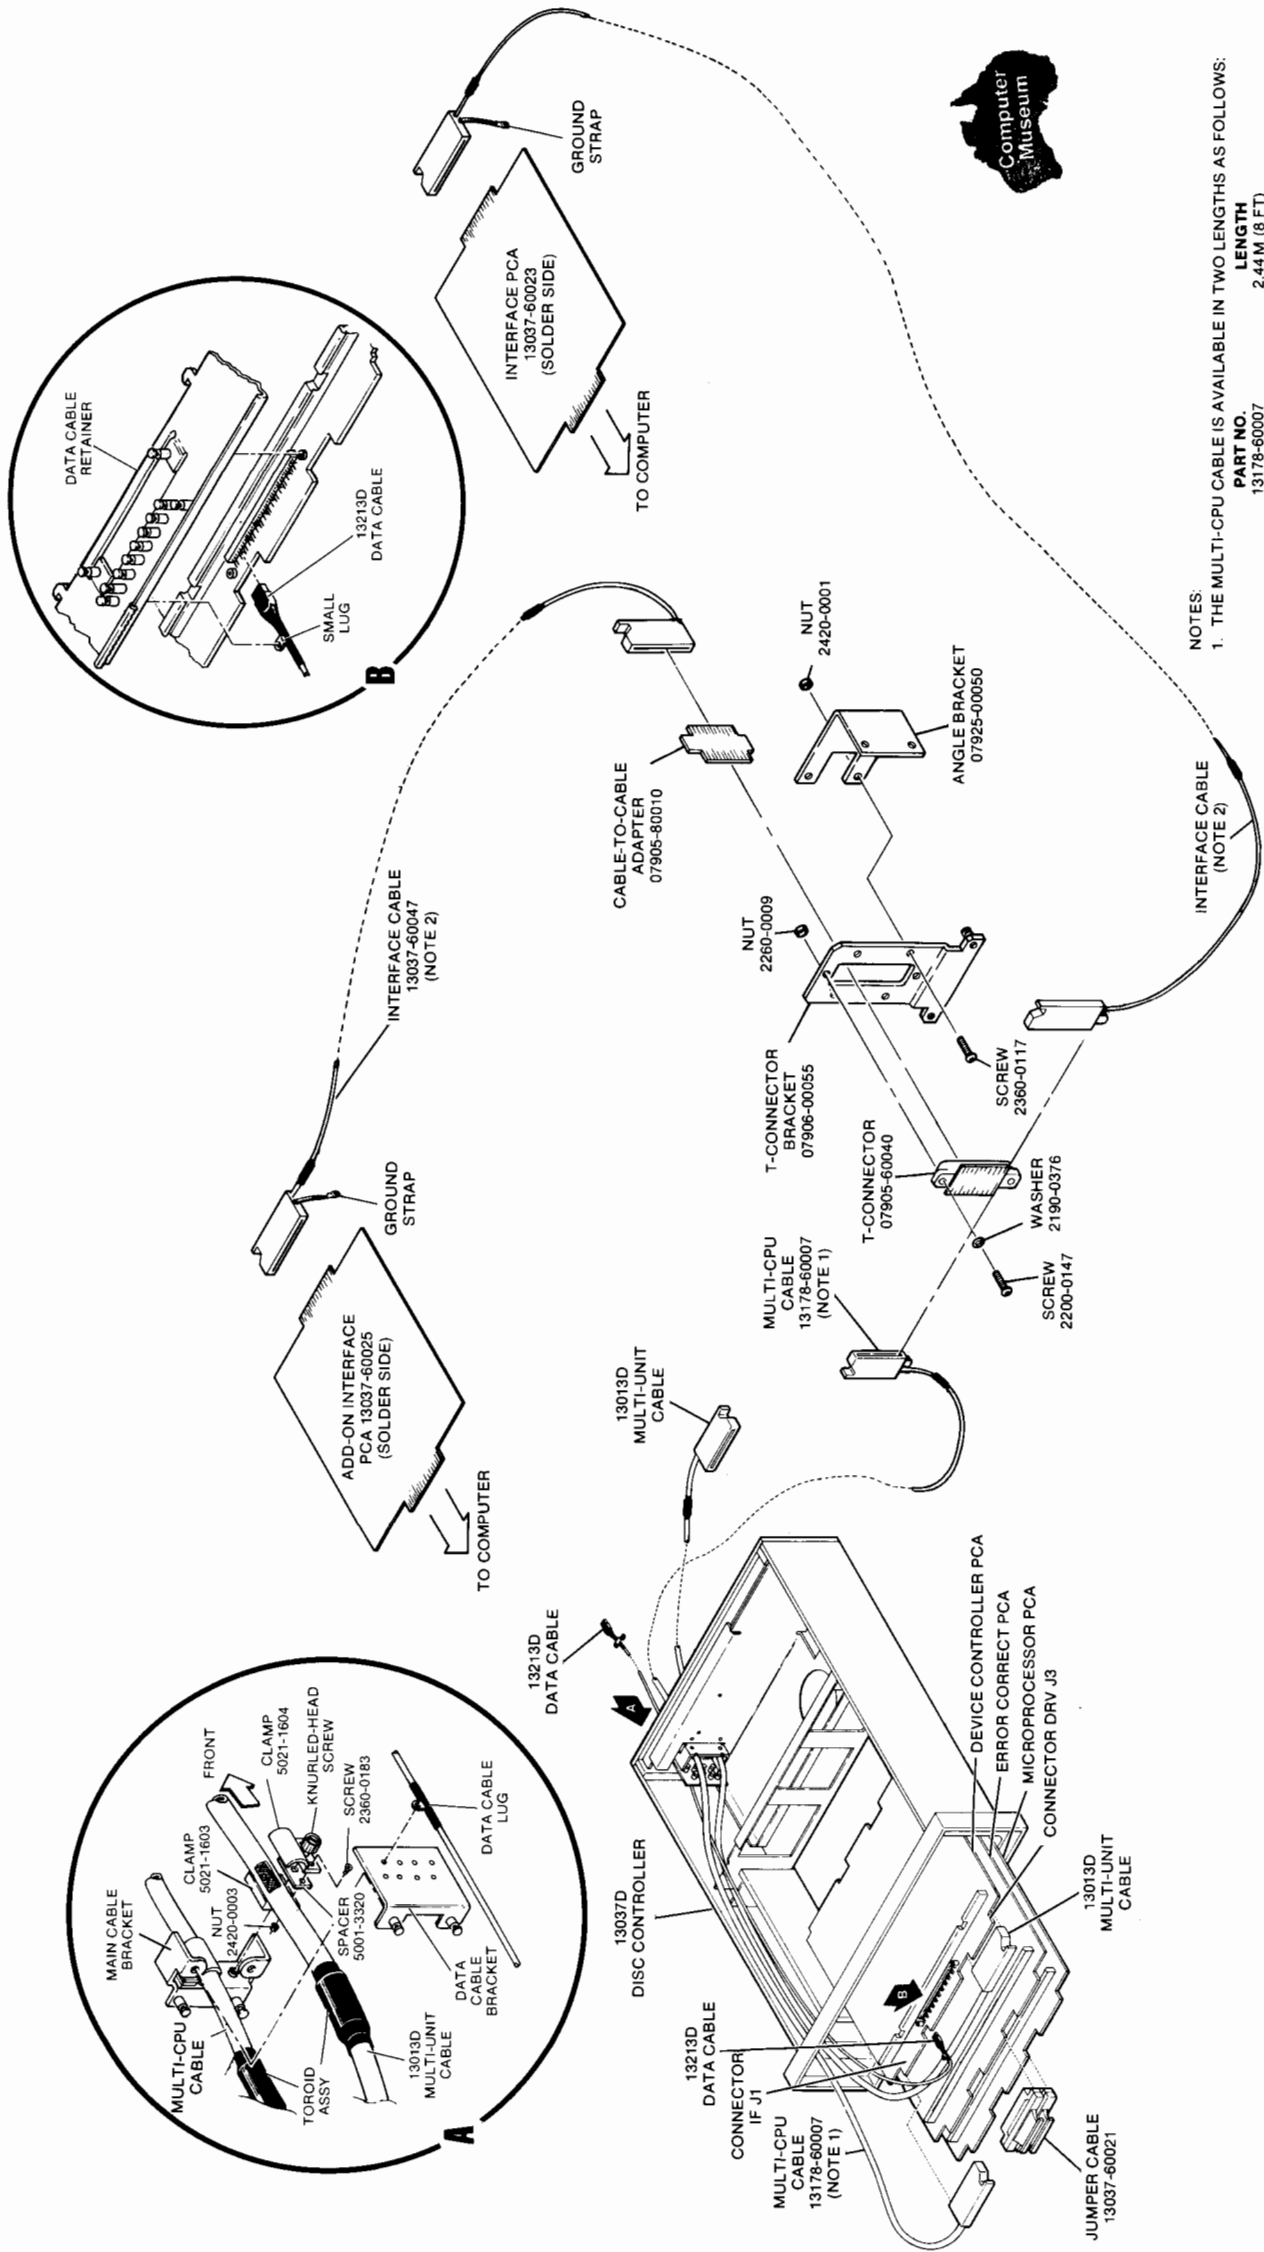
A
MULTI-CPU CABLE
MAIN CABLE BRACKET
CLAMP 5021-1603
NUT 2420-0003
TOROID ASSY
13013D MULTI-UNIT CABLE
SPACER 5001-3320
FRONT
CLAMP 5021-1604
KNURLED-HEAD SCREW
SCREW 2360-0183
DATA CABLE BRACKET
DATA CABLE LUG

MULTI-CPU CABLE 13178-60007 (NOTE 1)
CONNECTOR IF J1
13213D DATA CABLE
13037D DISC CONTROLLER
B
A
13213D DATA CABLE
DEVICE CONTROLLER PCA
ERROR CORRECT PCA
MICROPROCESSOR PCA
CONNECTOR DRV J3
13013D MULTI-UNIT CABLE
JUMPER CABLE 13037-60021

ADD-ON INTERFACE PCA 13037-60025 (SOLDER SIDE)
TO COMPUTER
GROUND STRAP
INTERFACE CABLE 13037-60047 (NOTE 2)
13013D MULTI-UNIT CABLE
MULTI-CPU CABLE 13178-60007 (NOTE 1)
SCREW 2200-0147
WASHER 2190-0376
T-CONNECTOR 07905-60040
T-CONNECTOR BRACKET 07906-00055
SCREW 2360-0117
NUT 2260-0009
CABLE-TO-CABLE ADAPTER 07905-80010
ANGLE BRACKET 07925-00050
NUT 2420-0001
INTERFACE CABLE (NOTE 2)

B
SMALL LUG
13213D DATA CABLE
DATA CABLE RETAINER

INTERFACE PCA 13037-60023 (SOLDER SIDE)
TO COMPUTER
GROUND STRAP

Computer Museum

NOTES:
1. THE MULTI-CPU CABLE IS AVAILABLE IN TWO LENGTHS AS FOLLOWS:
PART NO. 13178-60007
LENGTH 2.44 M (8 FT)